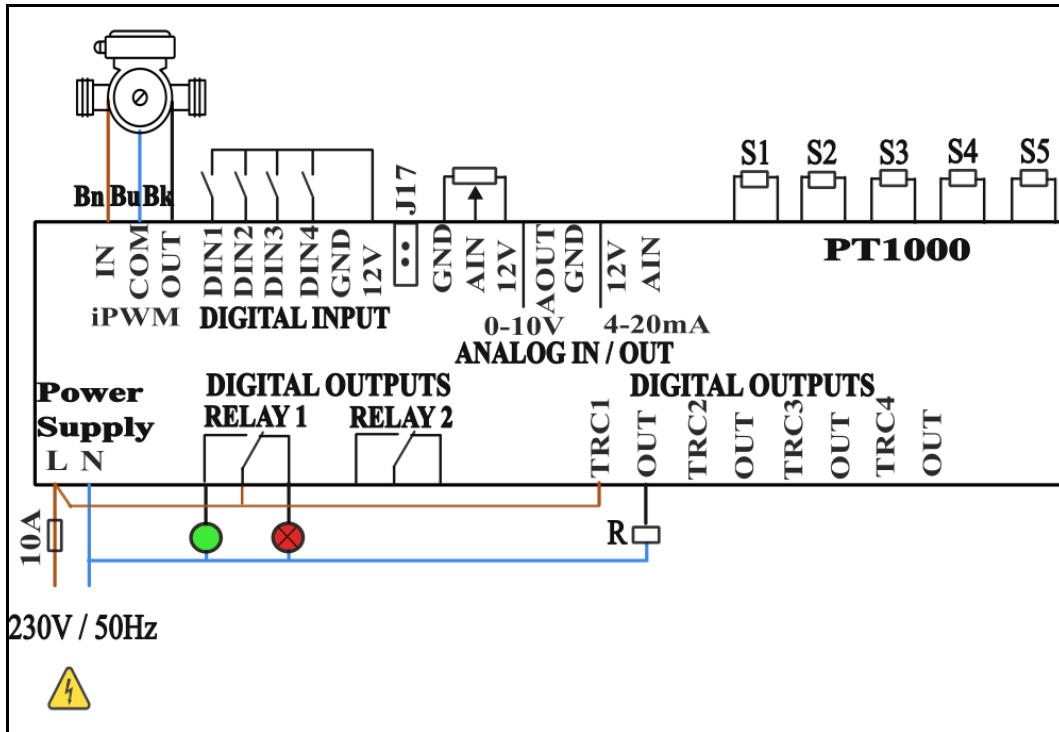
Bn Bu Bk

S1 S2 S3 S4 S5

J17

IN COM OUT
iPWM

DIN1 DIN2 DIN3 DIN4 GND 12V
DIGITAL INPUT

GND AIN 12V AOUT GND 12V AIN

PT1000

0-10V 4-20mA
ANALOG IN / OUT

Power Supply
L N

DIGITAL OUTPUTS
RELAY 1 RELAY 2

DIGITAL OUTPUTS
TRC1 OUT TRC2 OUT TRC3 OUT TRC4 OUT

10A

R

230V / 50Hz